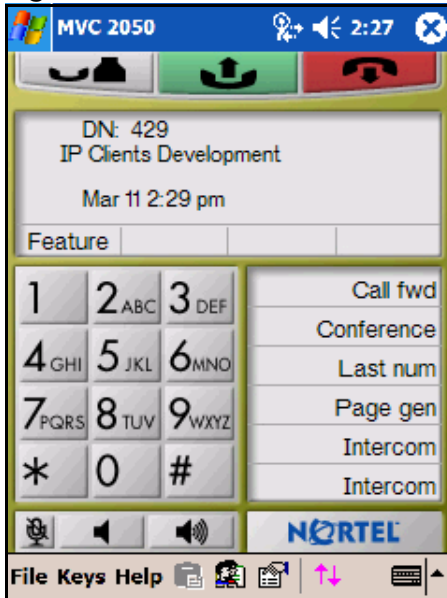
MVC 2050 2:27

DN: 429
IP Clients Development

Mar 11 2:29 pm

Feature

1 2ABC 3DEF
4GHI 5JKL 6MNO
7PQRS 8TUV 9WXYZ
* 0 #

Call fwd
Conference
Last num
Page gen
Intercom
Intercom

NORTEL

File Keys Help